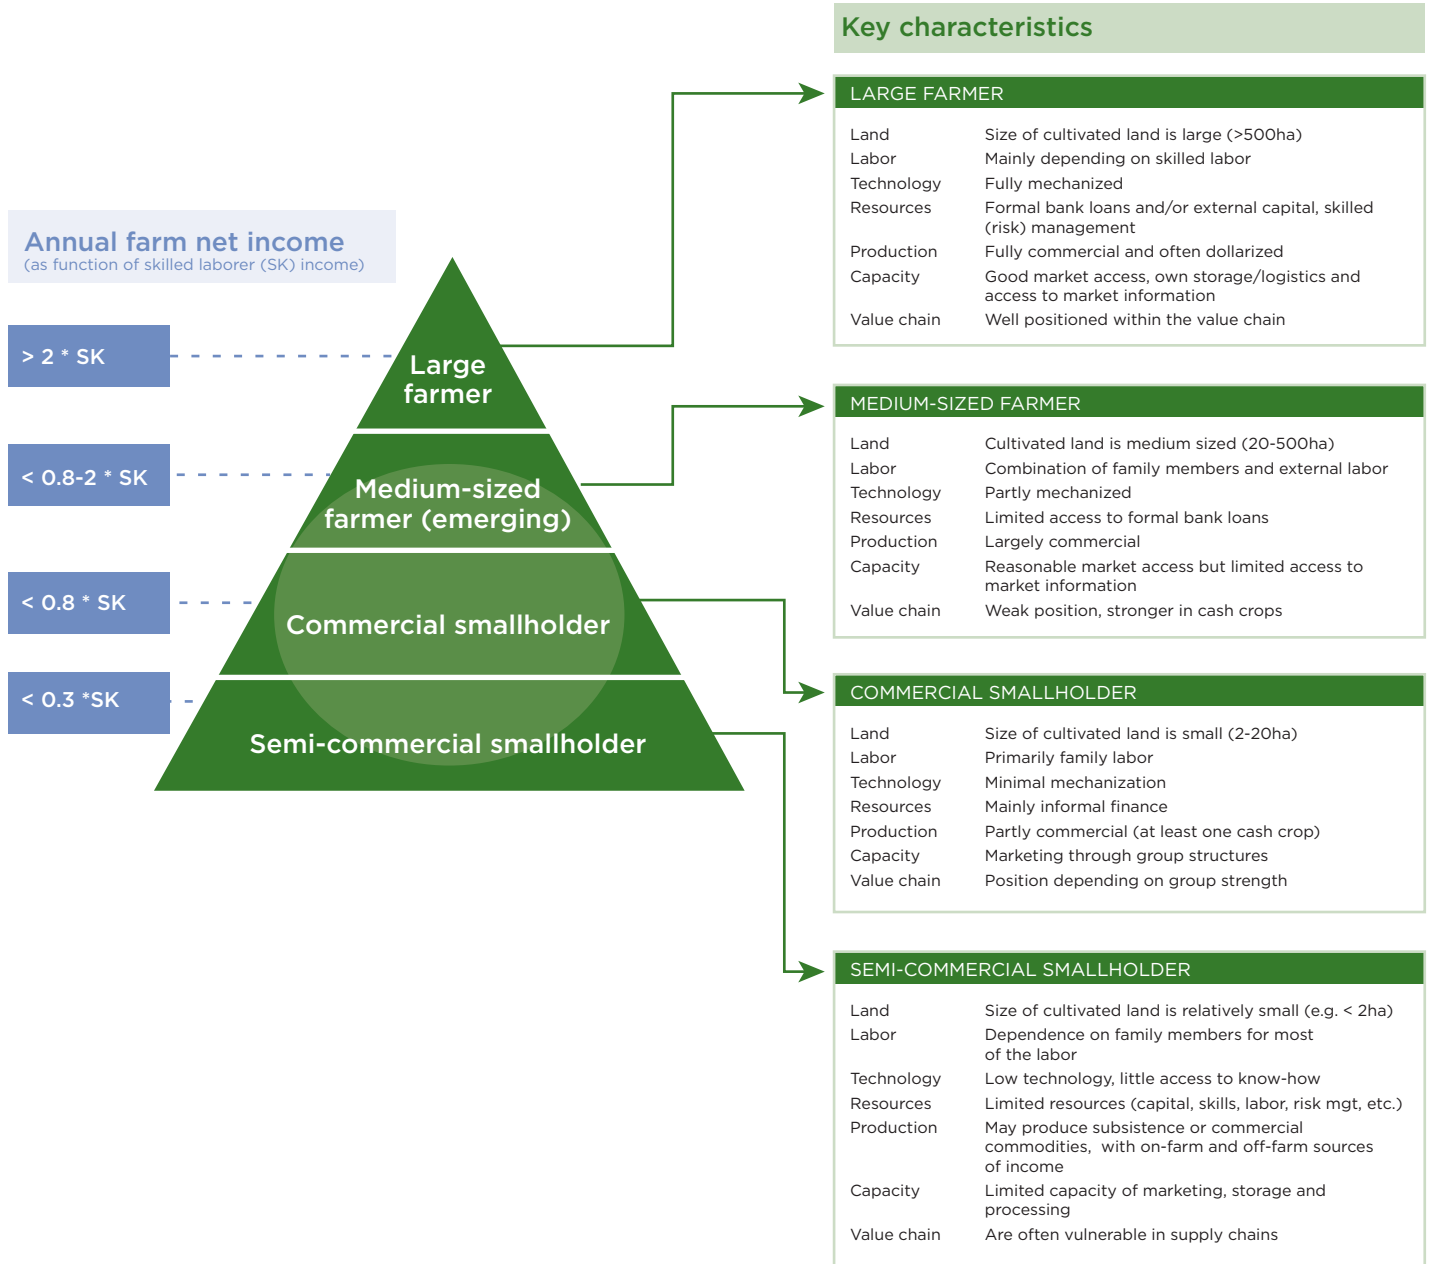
Key characteristics

Annual farm net income
(as function of skilled laborer (SK) income)

> 2 * SK

< 0.8-2 * SK

< 0.8 * SK

< 0.3 *SK

Large farmer

Medium-sized farmer (emerging)

Commercial smallholder

Semi-commercial smallholder

LARGE FARMER

| | |
|---|---|
| Land | Size of cultivated land is large (>500ha) |
| Labor | Mainly depending on skilled labor |
| Technology | Fully mechanized |
| Resources | Formal bank loans and/or external capital, skilled (risk) management |
| Production | Fully commercial and often dollarized |
| Capacity | Good market access, own storage/logistics and access to market information |
| Value chain | Well positioned within the value chain |

MEDIUM-SIZED FARMER

| | |
|---|---|
| Land | Cultivated land is medium sized (20-500ha) |
| Labor | Combination of family members and external labor |
| Technology | Partly mechanized |
| Resources | Limited access to formal bank loans |
| Production | Largely commercial |
| Capacity | Reasonable market access but limited access to market information |
| Value chain | Weak position, stronger in cash crops |

COMMERCIAL SMALLHOLDER

| | |
|---|---|
| Land | Size of cultivated land is small (2-20ha) |
| Labor | Primarily family labor |
| Technology | Minimal mechanization |
| Resources | Mainly informal finance |
| Production | Partly commercial (at least one cash crop) |
| Capacity | Marketing through group structures |
| Value chain | Position depending on group strength |

SEMI-COMMERCIAL SMALLHOLDER

| | |
|---|---|
| Land | Size of cultivated land is relatively small (e.g. < 2ha) |
| Labor | Dependence on family members for most of the labor |
| Technology | Low technology, little access to know-how |
| Resources | Limited resources (capital, skills, labor, risk mgt, etc.) |
| Production | May produce subsistence or commercial commodities, with on-farm and off-farm sources of income |
| Capacity | Limited capacity of marketing, storage and processing |
| Value chain | Are often vulnerable in supply chains |